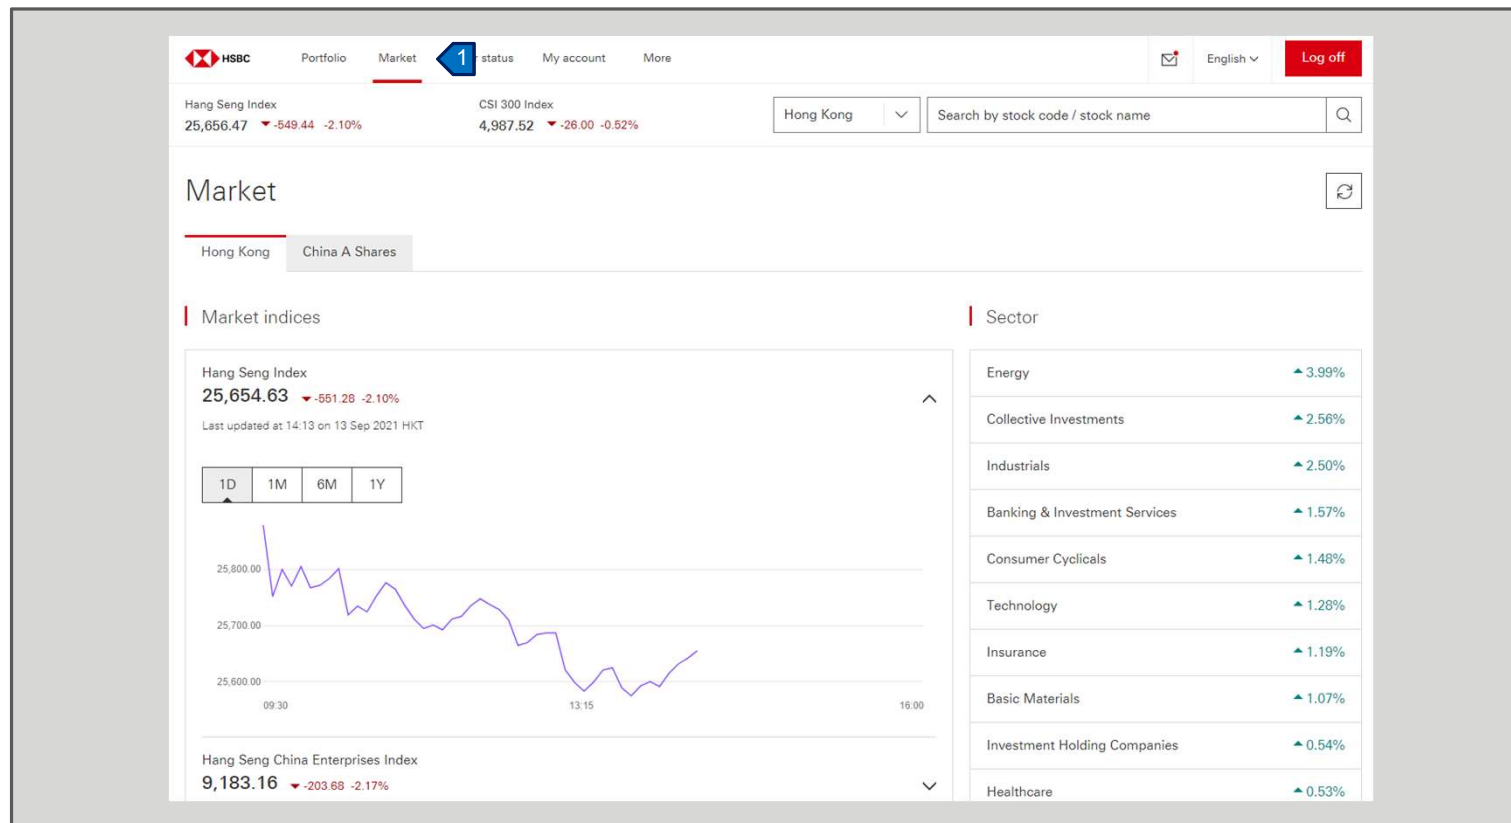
HSBC Portfolio Market 1 status My account More

English Log off

Hang Seng Index
25,656.47 -549.44 -2.10%

CSI 300 Index
4,987.52 -26.00 -0.52%

Hong Kong

Search by stock code / stock name

Market

Hong Kong China A Shares

Market indices

Hang Seng Index
25,654.63 -551.28 -2.10%
Last updated at 14:13 on 13 Sep 2021 HKT

1D 1M 6M 1Y

25,800.00
25,700.00
25,600.00
09:30 13:15 16:00

Hang Seng China Enterprises Index
9,183.16 -203.68 -2.17%

Sector

| Energy | 3.99% |
|---|---|
| Collective Investments | 2.56% |
| Industrials | 2.50% |
| Banking & Investment Services | 1.57% |
| Consumer Cyclicals | 1.48% |
| Technology | 1.28% |
| Insurance | 1.19% |
| Basic Materials | 1.07% |
| Investment Holding Companies | 0.54% |
| Healthcare | 0.53% |